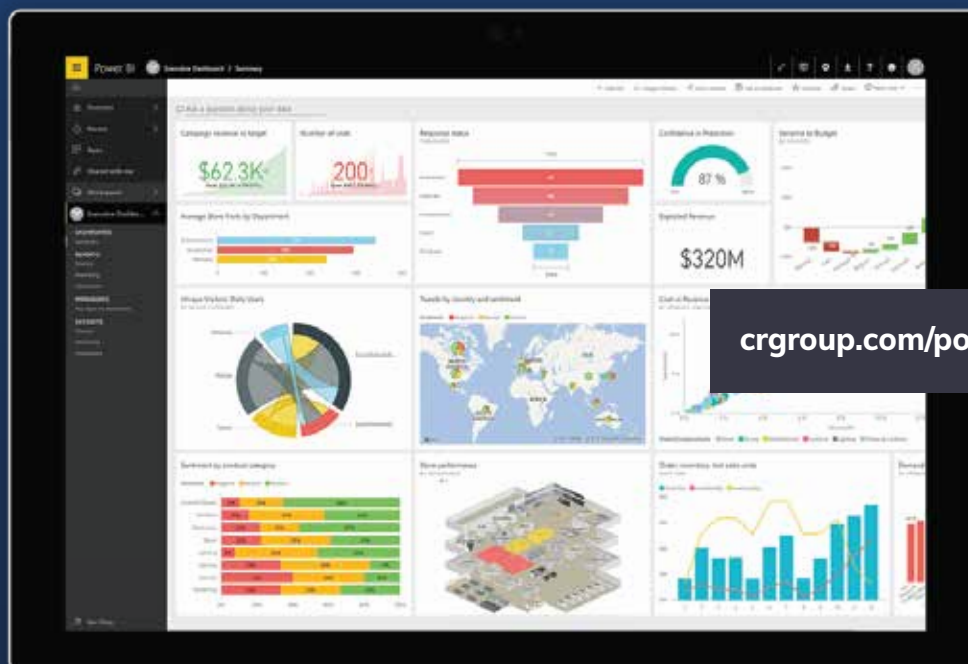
Power BI Executive Dashboard / Summary

Ask a question about your data

Favorites

Recent

Apps

Shared with me

Workspaces

Executive Dashbo...

Campaign revenue vs target

$62.3K

Number of units

200

Response status

Confidence in Projection

87 %

Variance to Budget

Average Store Visits by Department

Expected Revenue

$320M

Unique Visitors: Daily Users

Trends by country and sentiment

Cost vs Revenue

crgroup.com/po

Sentiment by product category

Store performance

Orders, inventory, lost sales units

Demand

Get Data